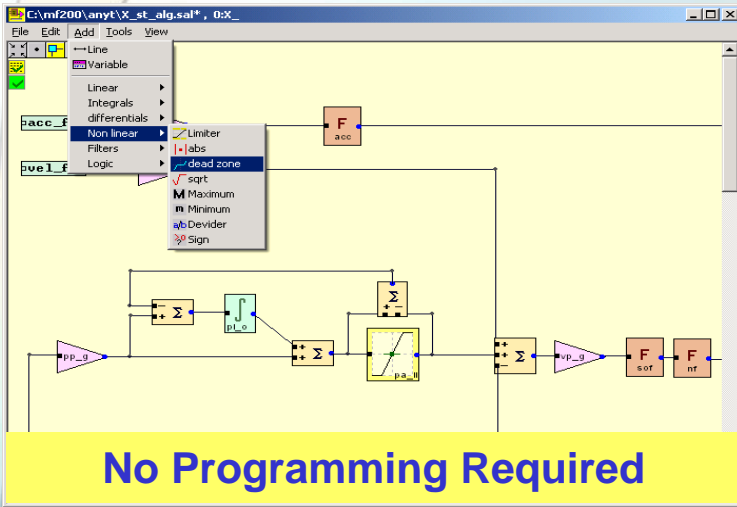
C:\mf200\anyt\X_st_alg.sal*, 0:X_

File Edit Add Tools View

Line
Variable

Linear
Integrals
differentials
Non linear
Filters
Logic

Limiter
abs
dead zone
sqrt
Maximum
Minimum
Devider
Sign

acc_f
vel_f

F
acc

Σ
pi_o
Σ
Σ
pa_ll
pp_g
Σ
vp_g
F
sof
F
nf

No Programming Required